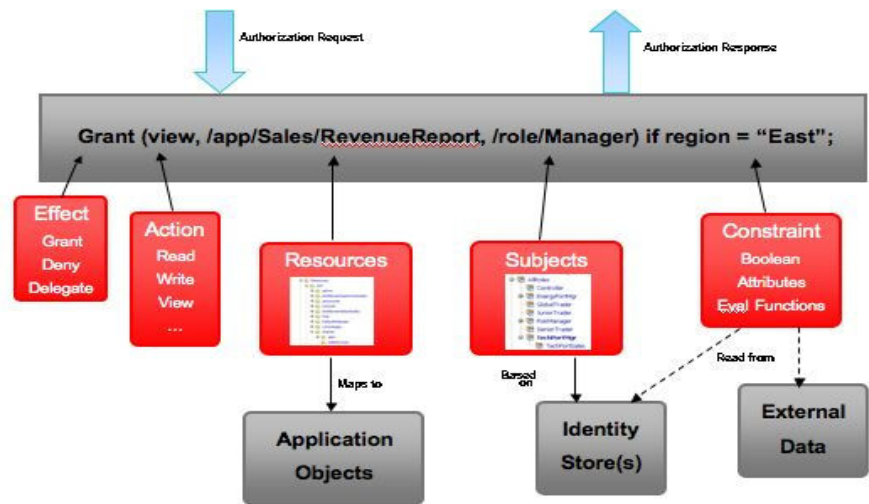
Authorization Request

Authorization Response

Grant (view, /app/Sales/RevenueReport, /role/Manager) if region = “East”;

Effect
Grant
Deny
Delegate

Action
Read
Write
View
...

Resources

Subjects

Constraint
Boolean
Attributes
Eval Functions

Maps to

Based on

Read from

Application Objects

Identity Store(s)

External Data